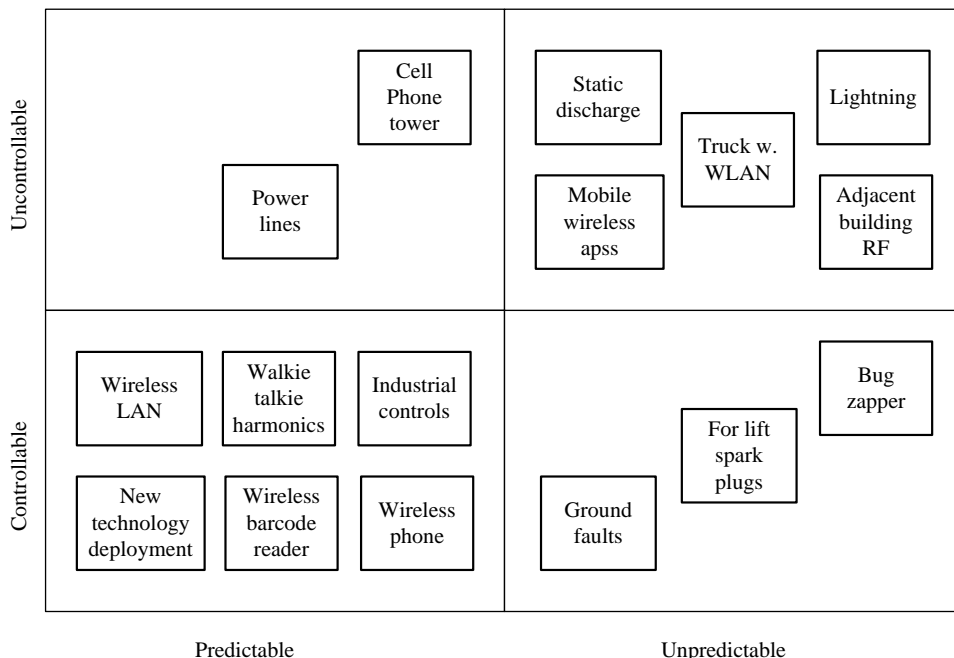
Uncontrollable

Cell Phone tower

Power lines

Static discharge

Truck w. WLAN

Lightning

Mobile wireless apss

Adjacent building RF

Controllable

Wireless LAN

Walkie talkie harmonics

Industrial controls

New technology deployment

Wireless barcode reader

Wireless phone

Bug zapper

For lift spark plugs

Ground faults

Predictable

Unpredictable